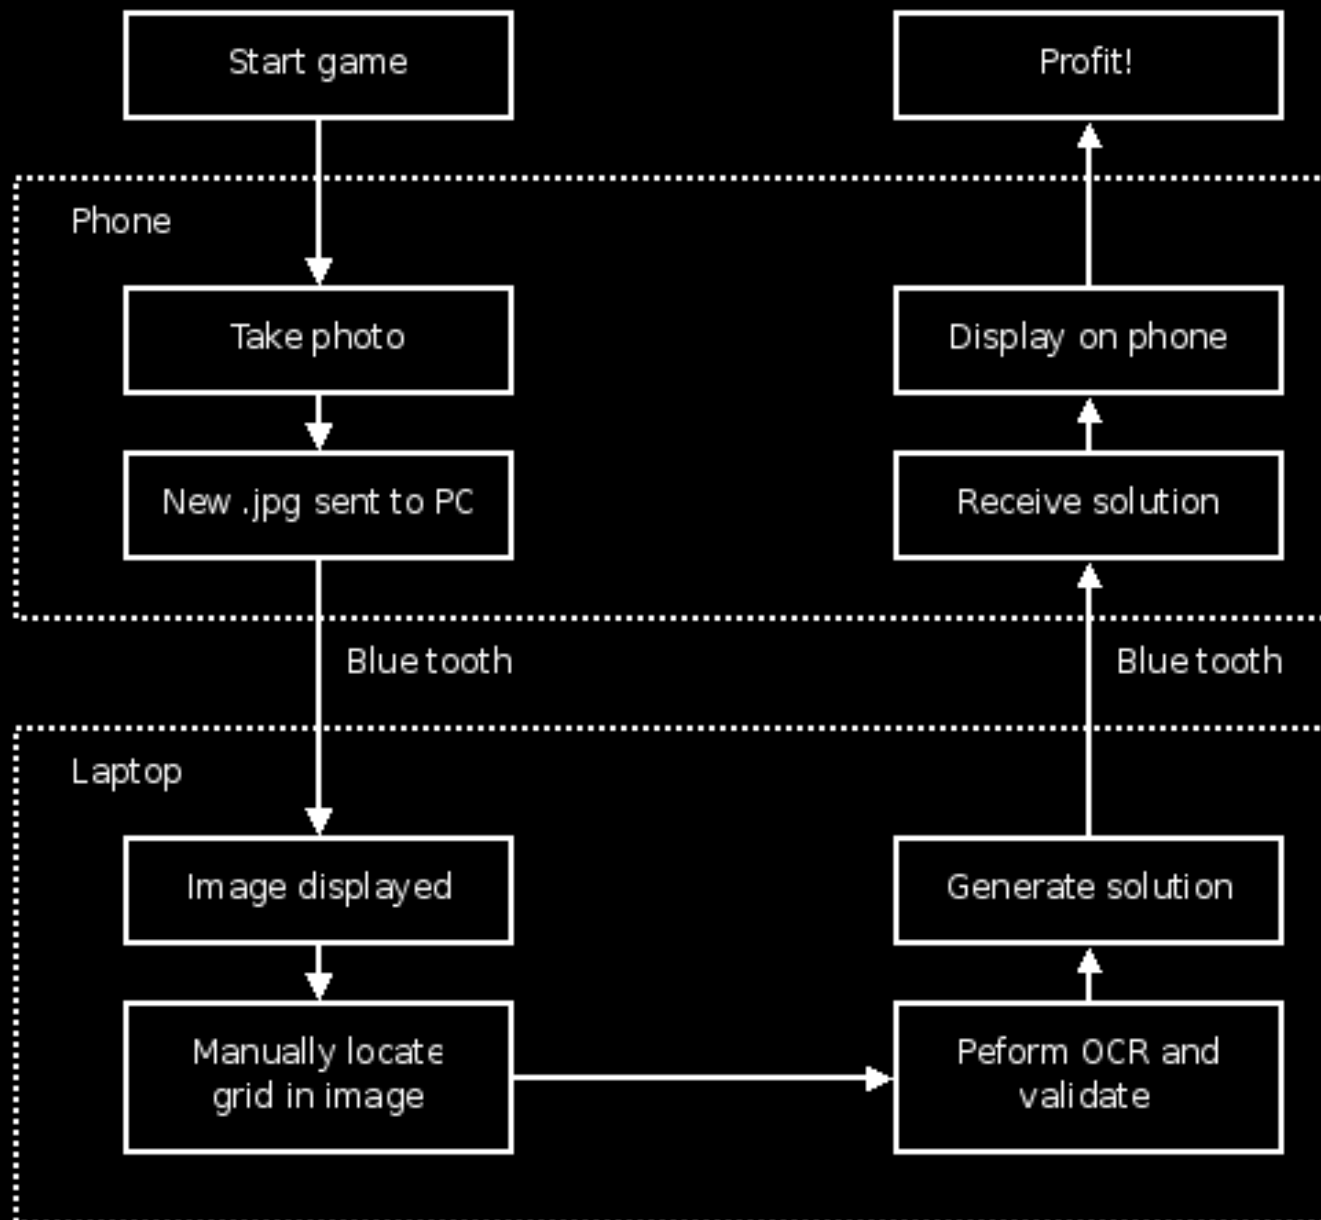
Start game

Profit!

Phone

Take photo

New .jpg sent to PC

Display on phone

Receive solution

Bluetooth

Bluetooth

Laptop

Image displayed

Manually locate grid in image

Generate solution

Peform OCR and validate